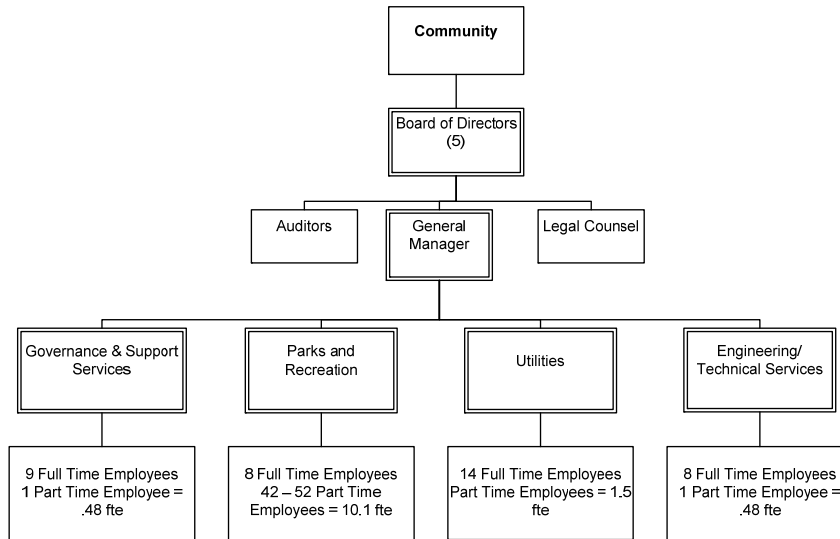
Community

Board of Directors (5)

Auditors

General Manager

Legal Counsel

Governance & Support Services

Parks and Recreation

Utilities

Engineering/ Technical Services

9 Full Time Employees
1 Part Time Employee = .48 fte

8 Full Time Employees
42 – 52 Part Time Employees = 10.1 fte

14 Full Time Employees
Part Time Employees = 1.5 fte

8 Full Time Employees
1 Part Time Employee = .48 fte